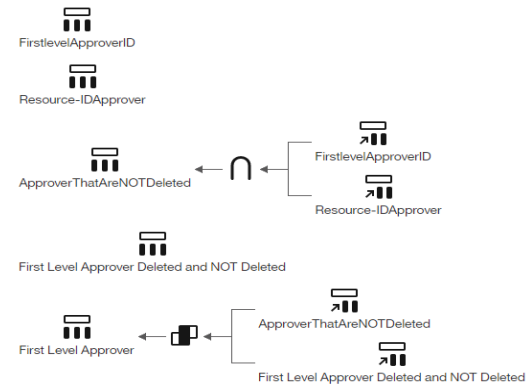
FirstlevelApproverID

Resource-IDApprover

ApproverThatAreNOTDeleted

$\cap$

FirstlevelApproverID

Resource-IDApprover

First Level Approver Deleted and NOT Deleted

First Level Approver

ApproverThatAreNOTDeleted

First Level Approver Deleted and NOT Deleted